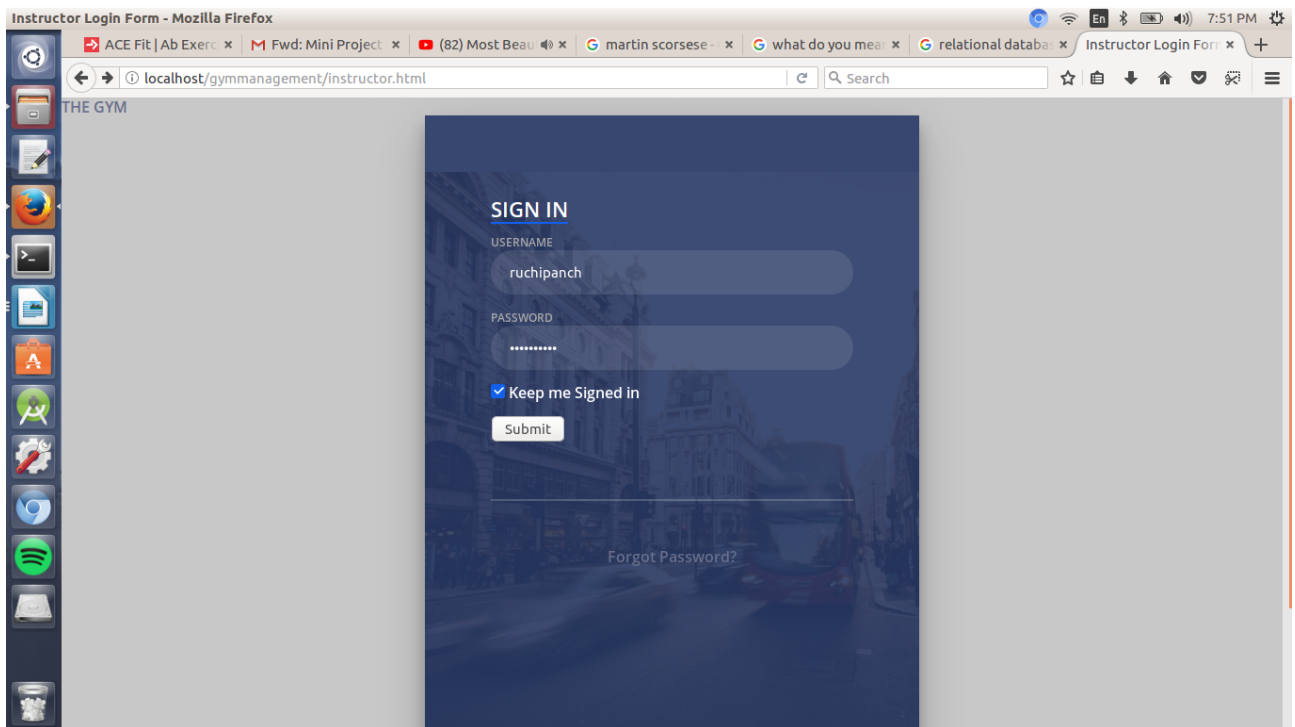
Instructor Login Form - Mozilla Firefox

En 7:51 PM

ACE Fit | Ab Exerc ×
Fwd: Mini Project ×
(82) Most Beau ×
martin scorsese ×
what do you mea ×
relational databa ×
Instructor Login For ×
+

localhost/gymmanagement/instructor.html

Search

THE GYM

SIGN IN

USERNAME

ruchipanch

PASSWORD

••••••••••

Keep me Signed in

Submit

Forgot Password?